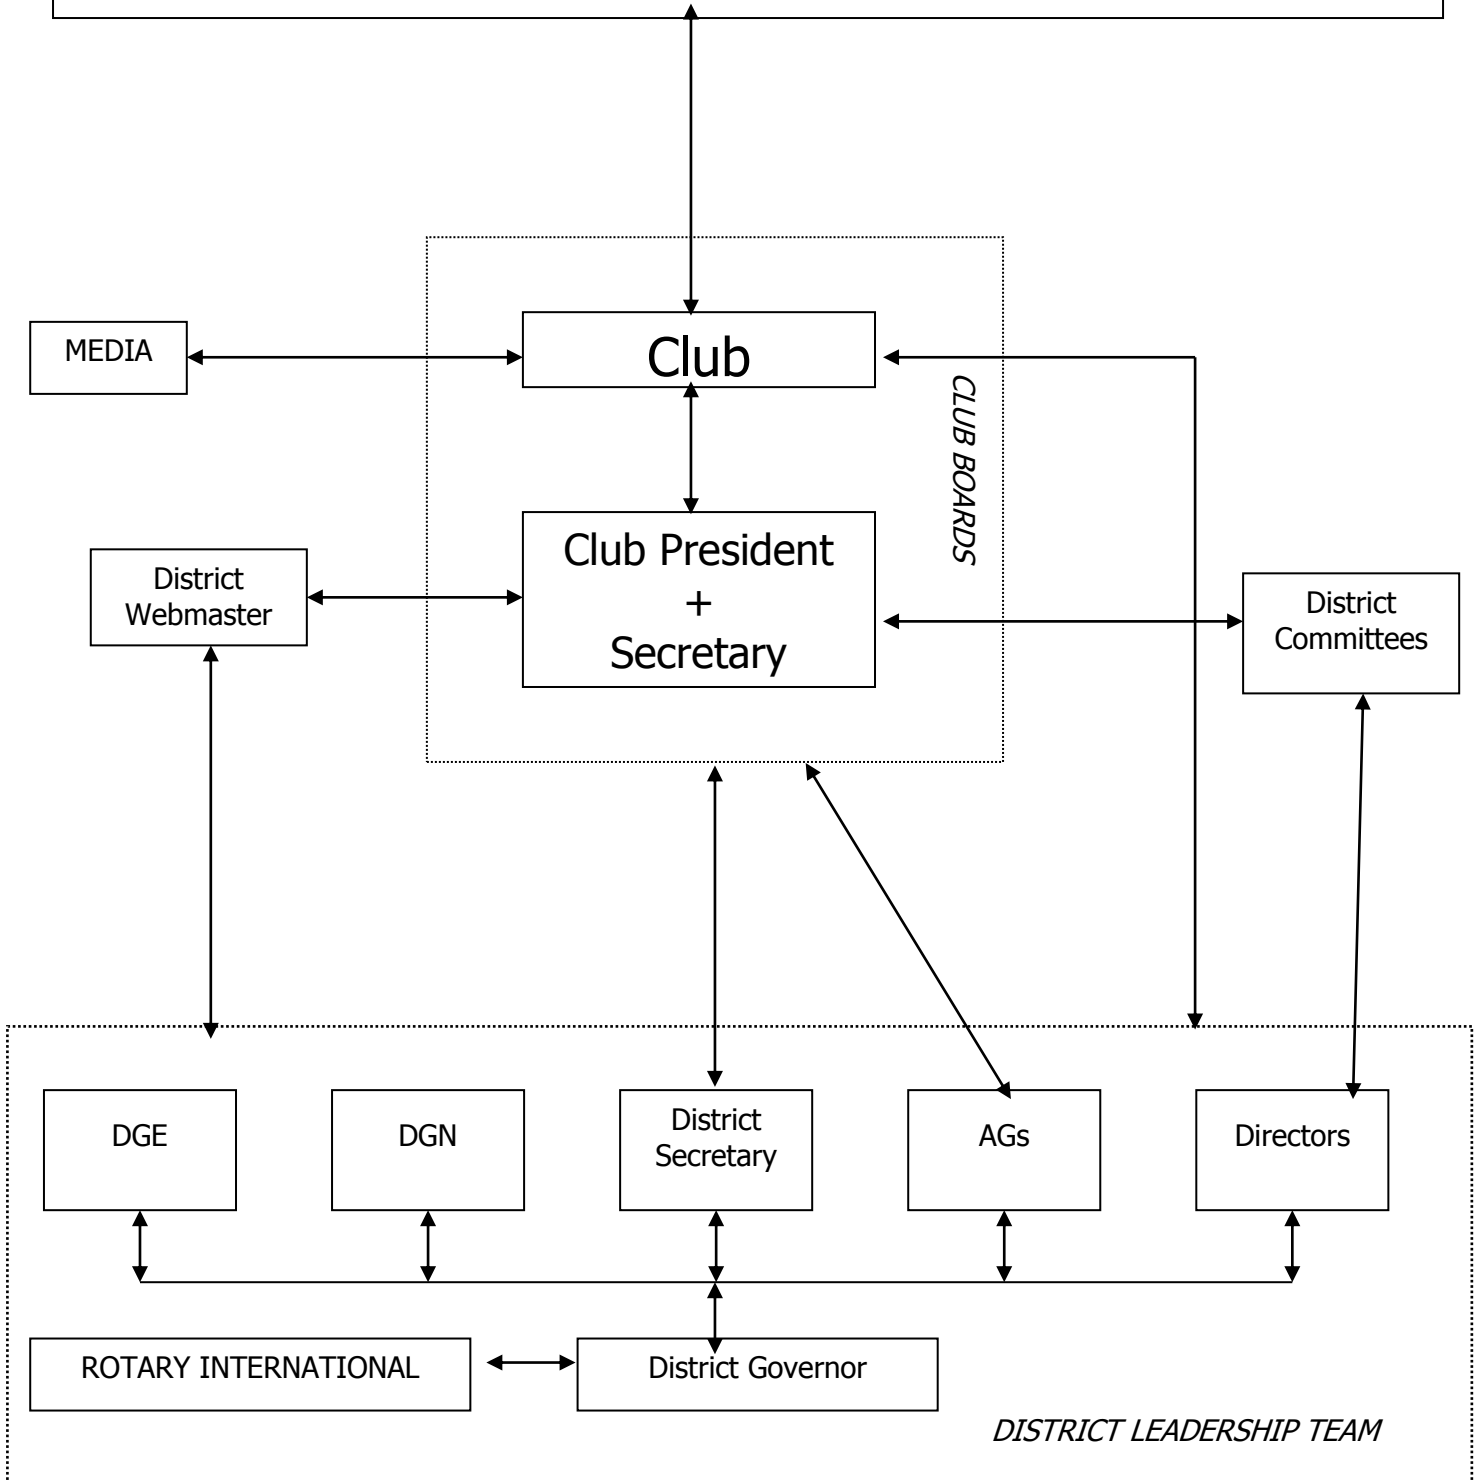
MEDIA

Club

CLUB BOARDS

District Webmaster

Club President
+
Secretary

District Committees

DGE

DGN

District Secretary

AGs

Directors

ROTARY INTERNATIONAL

District Governor

DISTRICT LEADERSHIP TEAM